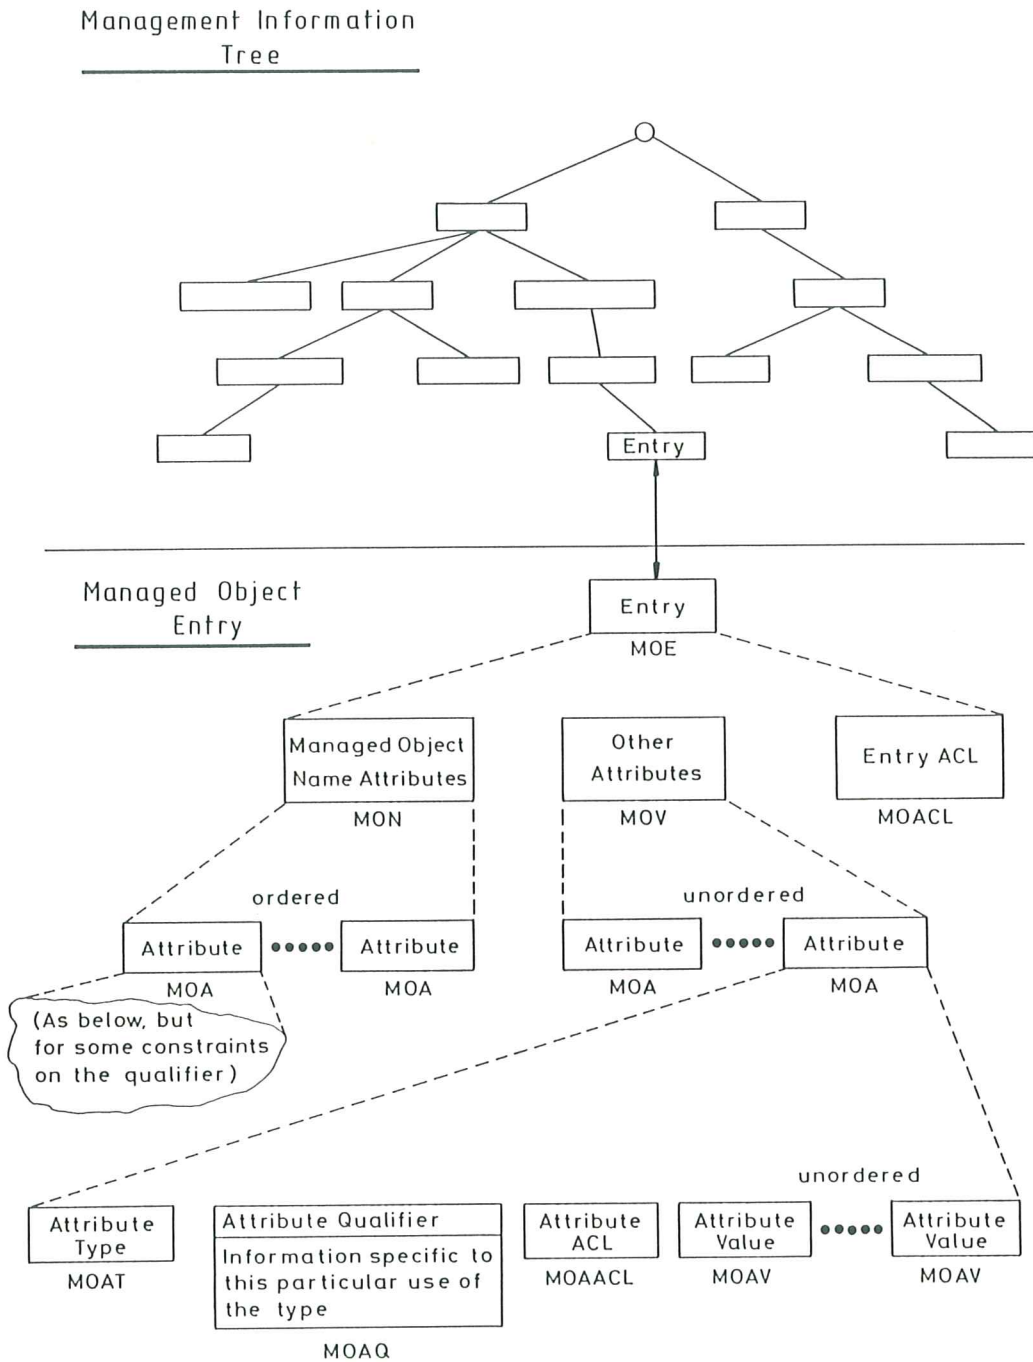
Management Information Tree

Entry

Managed Object Entry

Entry
MOE

Managed Object Name Attributes
MON

Other Attributes
MOV

Entry ACL
MOACL

ordered

Attribute
MOA

Attribute
MOA

unordered

Attribute
MOA

Attribute
MOA

(As below, but for some constraints on the qualifier)

unordered

Attribute Type
MOAT

Attribute Qualifier
Information specific to this particular use of the type
MOAQ

Attribute ACL
MOAACL

Attribute Value
MOAV

Attribute Value
MOAV